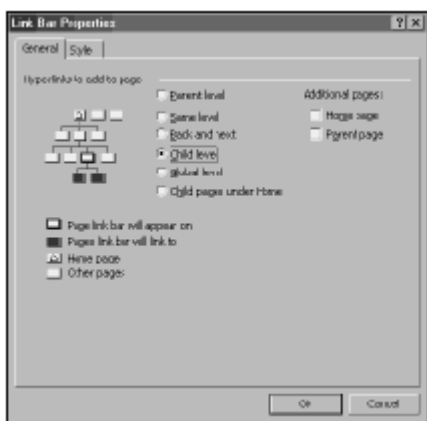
Link Bar Properties

General | Style

Hyperlinks to add to page

Parent level
Same level
Back and next
Child level
Global level
Child pages under Home

Additional pages:
Home page
Parent page

Page link bar will appear on
Pages link bar will link to
Home page
Other pages

OK
Cancel